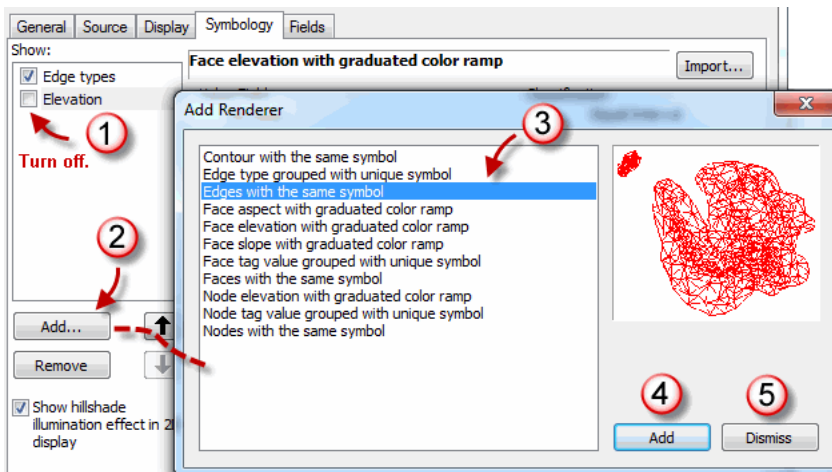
General | Source | Display | Symbology | Fields

Show:

Edge types
Elevation

1
Turn off.

Face elevation with graduated color ramp

Import...

Add Renderer

3

Contour with the same symbol
Edge type grouped with unique symbol
Edges with the same symbol
Face aspect with graduated color ramp
Face elevation with graduated color ramp
Face slope with graduated color ramp
Face tag value grouped with unique symbol
Faces with the same symbol
Node elevation with graduated color ramp
Node tag value grouped with unique symbol
Nodes with the same symbol

2

Add...

Remove

Show hillshade illumination effect in 2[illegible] display

4
Add

5
Dismiss